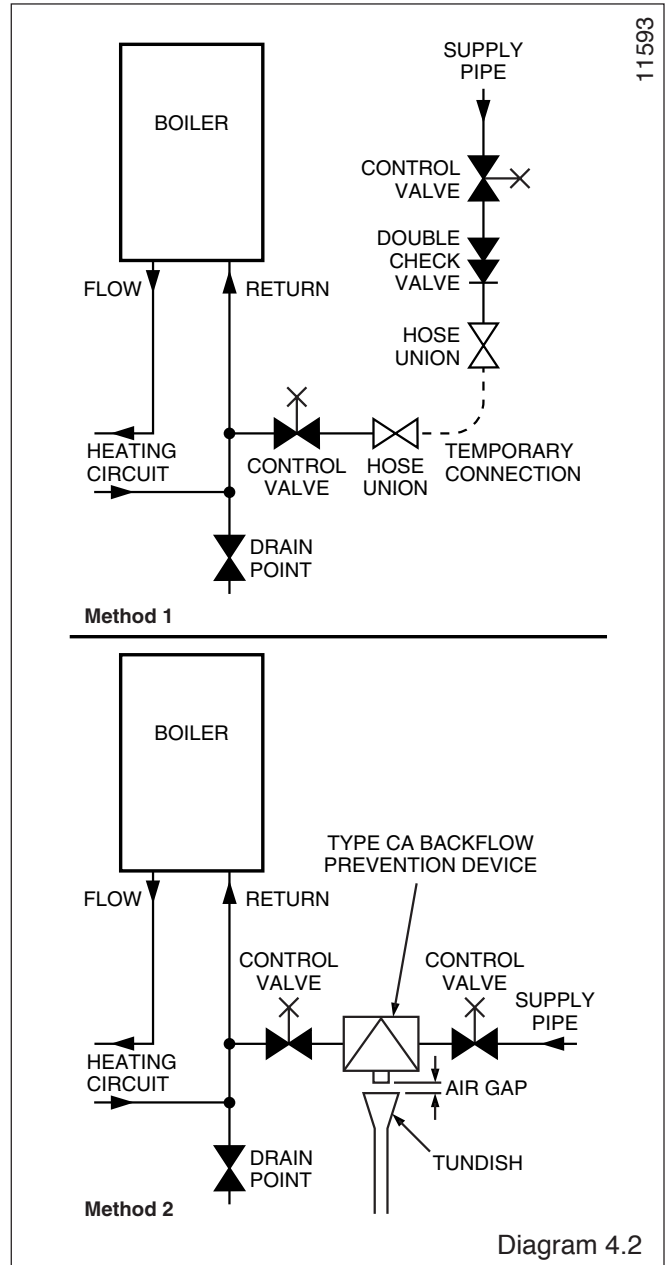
11593

BOILER

SUPPLY PIPE

CONTROL VALVE

DOUBLE CHECK VALVE

FLOW

RETURN

HOSE UNION

HEATING CIRCUIT

CONTROL VALVE

HOSE UNION

TEMPORARY CONNECTION

DRAIN POINT

Method 1

BOILER

TYPE CA BACKFLOW PREVENTION DEVICE

FLOW

RETURN

CONTROL VALVE

CONTROL VALVE

SUPPLY PIPE

HEATING CIRCUIT

AIR GAP

TUNDISH

DRAIN POINT

Method 2

Diagram 4.2